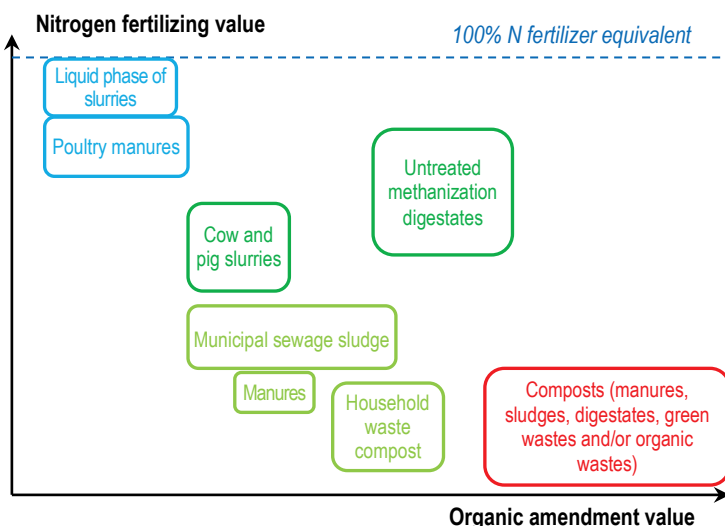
Nitrogen fertilizing value

100% N fertilizer equivalent

Liquid phase of slurries

Poultry manures

Untreated methanization digestates

Cow and pig slurries

Municipal sewage sludge

Manures

Household waste compost

Composts (manures, sludges, digestates, green wastes and/or organic wastes)

Organic amendment value